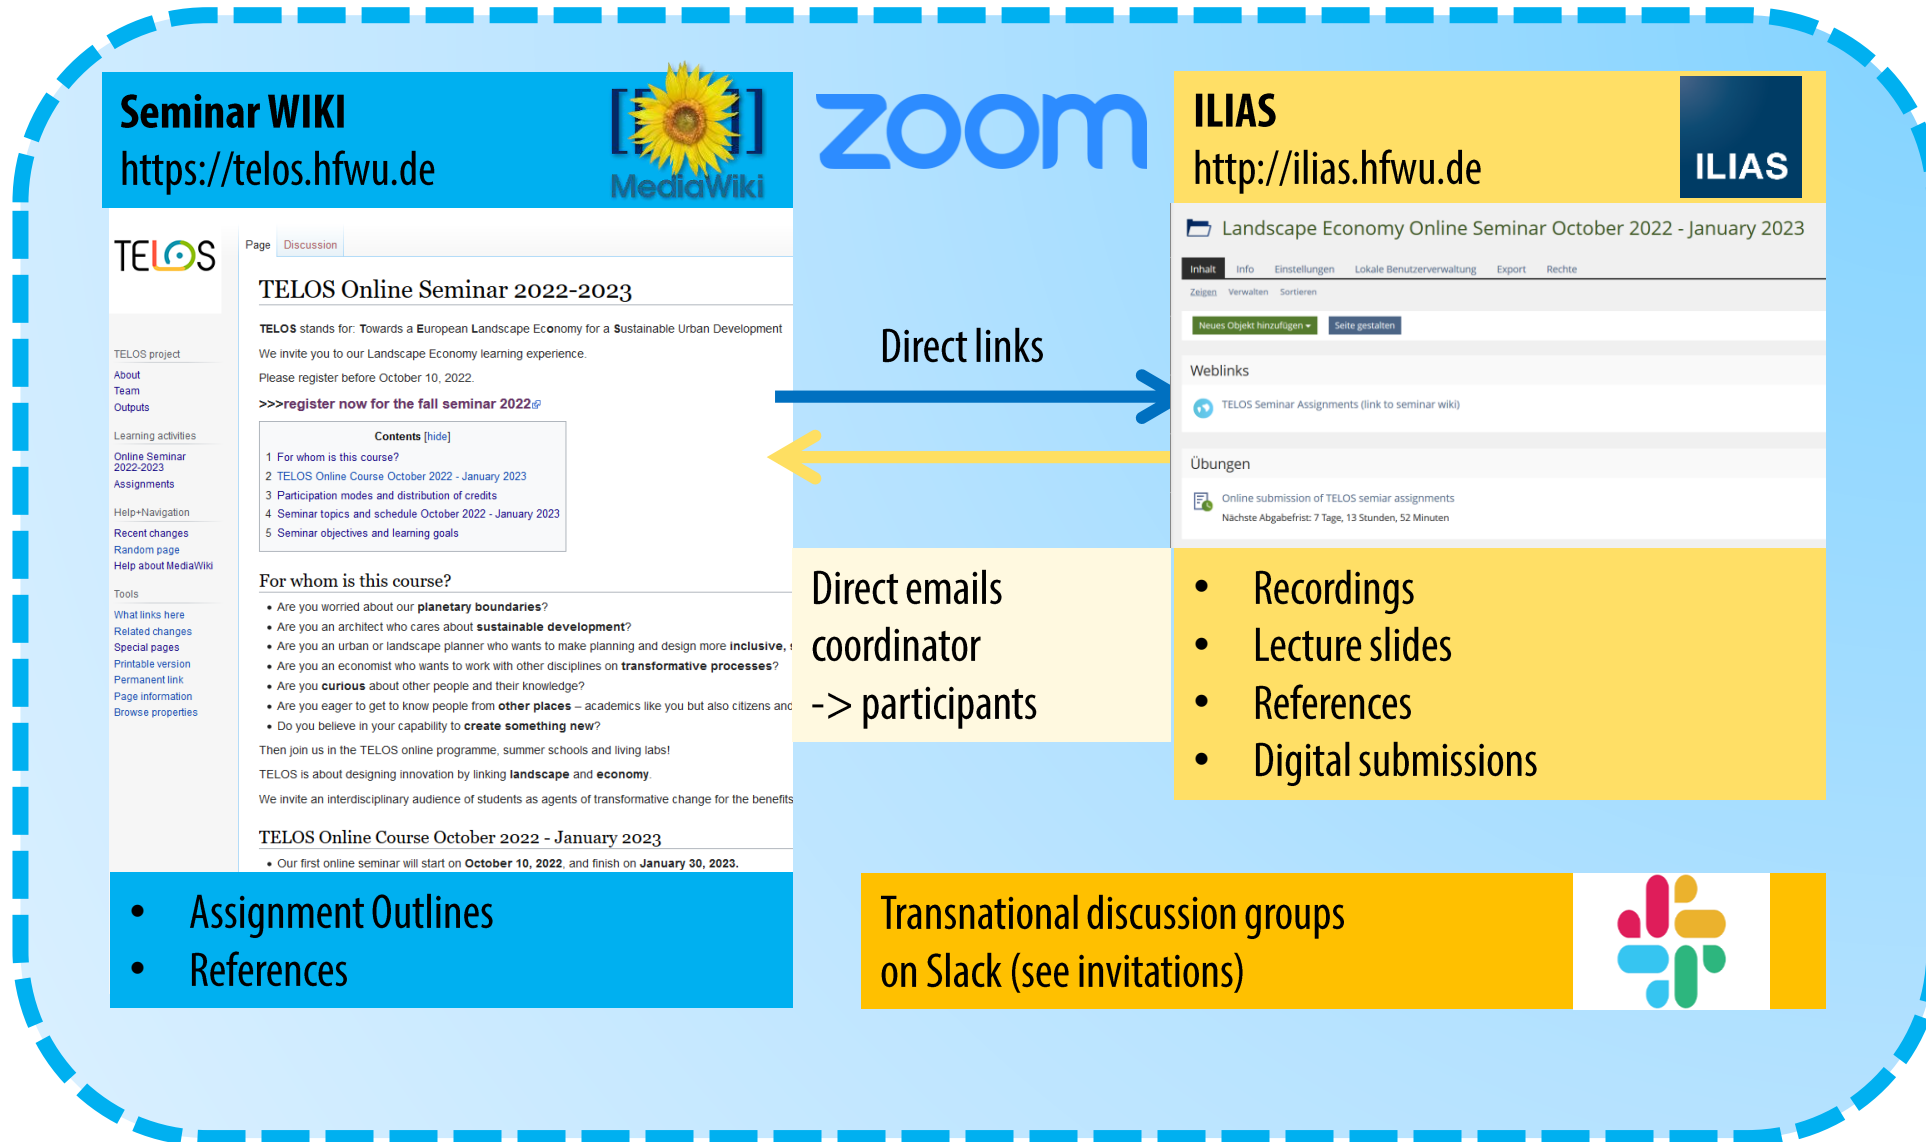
Seminar WIKI
https://telos.hfwu.de

MediaWiki

zoom

ILIAS
http://ilias.hfwu.de

ILIAS

TELOS

TELOS project
About
Team
Outputs

Learning activities
Online Seminar 2022-2023
Assignments

Help+Navigation
Recent changes
Random page
Help about MediaWiki

Tools
What links here
Related changes
Special pages
Printable version
Permanent link
Page information
Browse properties

Page Discussion

TELOS Online Seminar 2022-2023

TELOS stands for: Towards a European Landscape Economy for a Sustainable Urban Development

We invite you to our Landscape Economy learning experience.

Please register before October 10, 2022.

>>>register now for the fall seminar 2022

Contents [hide]
1 For whom is this course?
2 TELOS Online Course October 2022 - January 2023
3 Participation modes and distribution of credits
4 Seminar topics and schedule October 2022 - January 2023
5 Seminar objectives and learning goals

For whom is this course?

• Are you worried about our planetary boundaries?
• Are you an architect who cares about sustainable development?
• Are you an urban or landscape planner who wants to make planning and design more inclusive, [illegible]
• Are you an economist who wants to work with other disciplines on transformative processes?
• Are you curious about other people and their knowledge?
• Are you eager to get to know people from other places – academics like you but also citizens and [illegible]
• Do you believe in your capability to create something new?

Then join us in the TELOS online programme, summer schools and living labs!

TELOS is about designing innovation by linking landscape and economy.

We invite an interdisciplinary audience of students as agents of transformative change for the benefits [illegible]

TELOS Online Course October 2022 - January 2023

• Our first online seminar will start on October 10, 2022, and finish on January 30, 2023.

Direct links

Landscape Economy Online Seminar October 2022 - January 2023

Inhalt Info Einstellungen Lokale Benutzerverwaltung Export Rechte
Zeigen Verwalten Sortieren
Neues Objekt hinzufügen Seite gestalten

Weblinks
TELOS Seminar Assignments (link to seminar wiki)

Übungen
Online submission of TELOS semiar assignments
Nächste Abgabefrist: 7 Tage, 13 Stunden, 52 Minuten

Direct emails coordinator -> participants

• Recordings
• Lecture slides
• References
• Digital submissions

• Assignment Outlines
• References

Transnational discussion groups on Slack (see invitations)